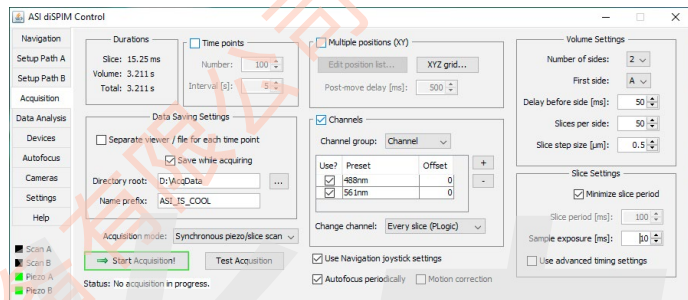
ASI diSPIM Control

Navigation
Setup Path A
Setup Path B
Acquisition
Data Analysis
Devices
Autofocus
Cameras
Settings
Help

Scan A
Scan B
Piezo A
Piezo B

Durations
Slice: 15.25 ms
Volume: 3.211 s
Total: 3.211 s

Time points
Number: 100
Interval [s]: 5

Multiple positions (XY)
Edit position list...
XYZ grid...
Post-move delay [ms]: 500

Volume Settings
Number of sides: 2
First side: A
Delay before side [ms]: 50
Slices per side: 50
Slice step size [µm]: 0.5

Data Saving Settings
Separate viewer / file for each time point
Save while acquiring
Directory root: D:\AcqData ...
Name prefix: ASI_IS_COOL

Channels
Channel group: Channel
+
-
| Use? | Preset | Offset |
|---|---|---|
| ☑ | 488nm | 0 |
| ☑ | 561nm | 0 |
Change channel: Every slice (PLogic)

Slice Settings
Minimize slice period
Slice period [ms]: 100
Sample exposure [ms]: 10
Use advanced timing settings

Acquisition mode: Synchronous piezo/slice scan
⇒ Start Acquisition!
Test Acquisition
Status: No acquisition in progress.

Use Navigation joystick settings
Autofocus periodically
Motion correction